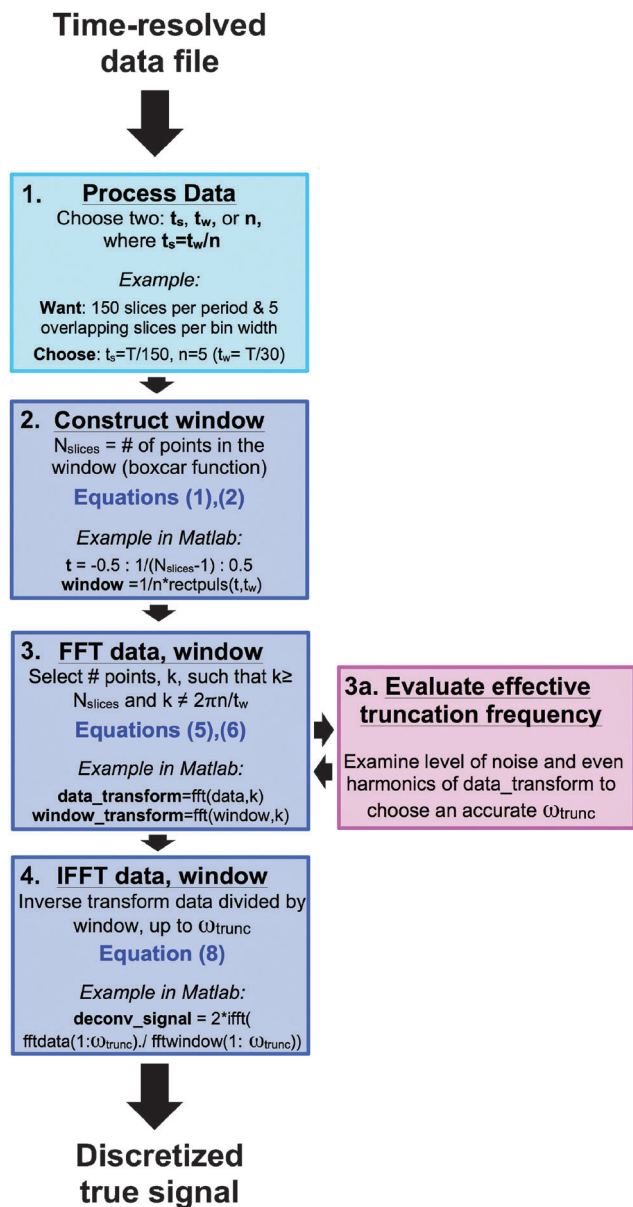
Time-resolved data file

1. Process Data
Choose two: $t_s$, $t_w$, or n, where $t_s$=$t_w$/n

Example:
Want: 150 slices per period & 5 overlapping slices per bin width
Choose: $t_s$=T/150, n=5 ($t_w$= T/30)

2. Construct window
$N_{slices}$ = # of points in the window (boxcar function)
Equations (1),(2)

Example in Matlab:
t = -0.5 : 1/($N_{slices}$-1) : 0.5
window =1/n*rectpuls(t,$t_w$)

3. FFT data, window
Select # points, k, such that k≥ $N_{slices}$ and k ≠ 2πn/$t_w$
Equations (5),(6)

Example in Matlab:
data_transform=fft(data,k)
window_transform=fft(window,k)

3a. Evaluate effective truncation frequency
Examine level of noise and even harmonics of data_transform to choose an accurate $\omega_{trunc}$

4. IFFT data, window
Inverse transform data divided by window, up to $\omega_{trunc}$
Equation (8)

Example in Matlab:
deconv_signal = 2*ifft( fftdata(1:$\omega_{trunc}$)./ fftwindow(1: $\omega_{trunc}$))

Discretized true signal